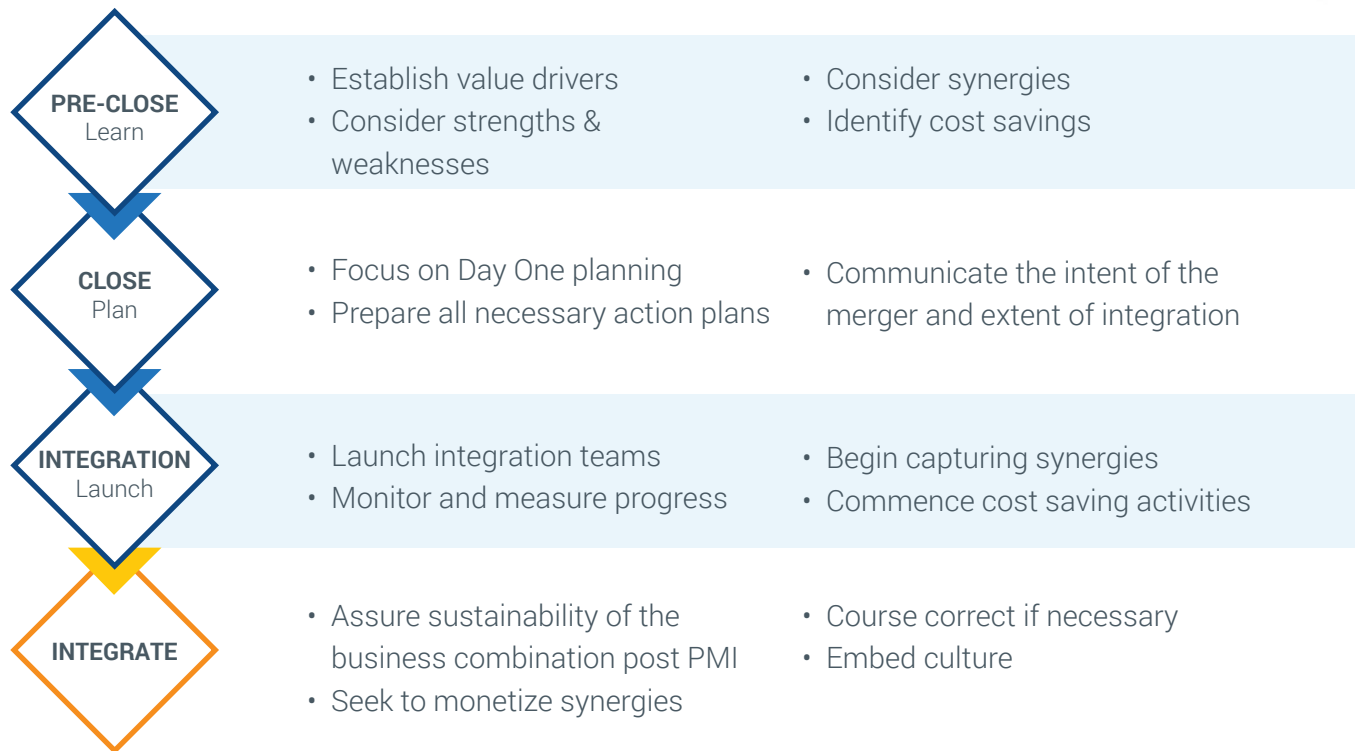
PRE-CLOSE
Learn

• Establish value drivers
• Consider strengths & weaknesses

• Consider synergies
• Identify cost savings

CLOSE
Plan

• Focus on Day One planning
• Prepare all necessary action plans

• Communicate the intent of the merger and extent of integration

INTEGRATION
Launch

• Launch integration teams
• Monitor and measure progress

• Begin capturing synergies
• Commence cost saving activities

INTEGRATE

• Assure sustainability of the business combination post PMI
• Seek to monetize synergies

• Course correct if necessary
• Embed culture